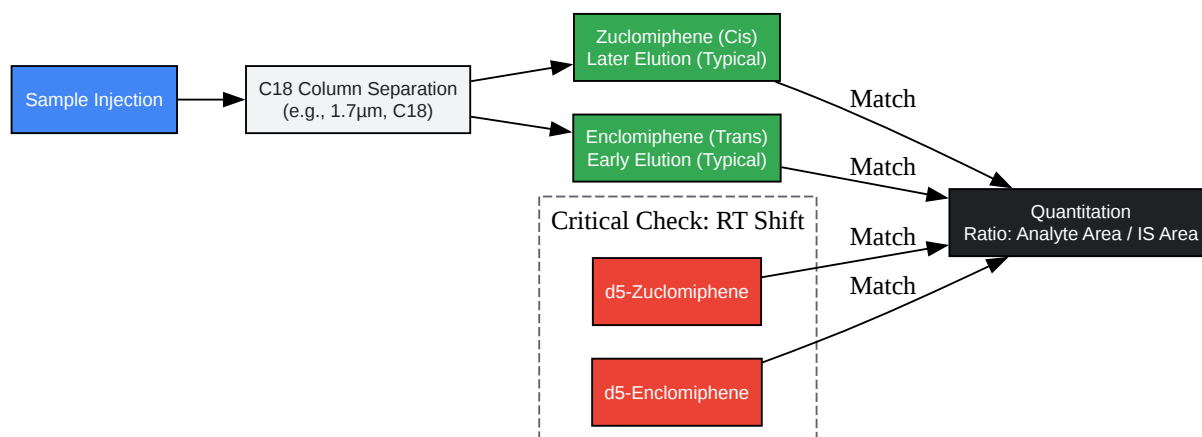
Sample Injection

C18 Column Separation
(e.g., 1.7µm, C18)

Zuclomiphene (Cis)
Later Elution (Typical)

Enclomiphene (Trans)
Early Elution (Typical)

Critical Check: RT Shift

d5-Zuclomiphene

d5-Enclomiphene

Match

Match

Match

Match

Quantitation
Ratio: Analyte Area / IS Area